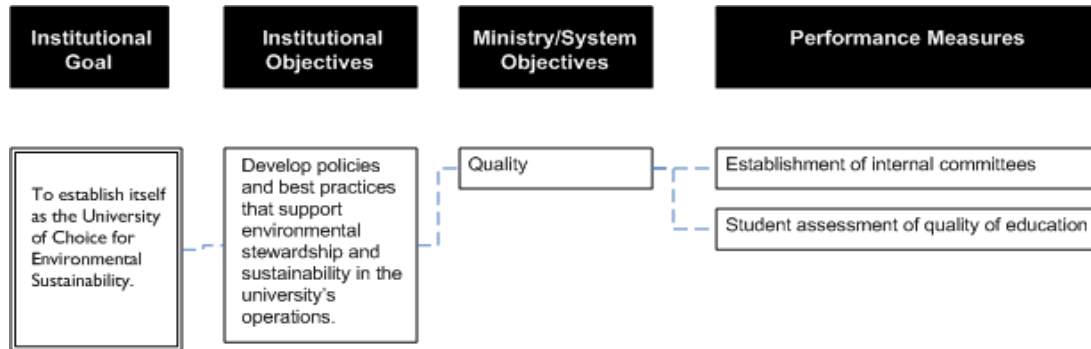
Institutional Goal

Institutional Objectives

Ministry/System Objectives

Performance Measures

To establish itself as the University of Choice for Environmental Sustainability.

Develop policies and best practices that support environmental stewardship and sustainability in the university's operations.

Quality

Establishment of internal committees

Student assessment of quality of education